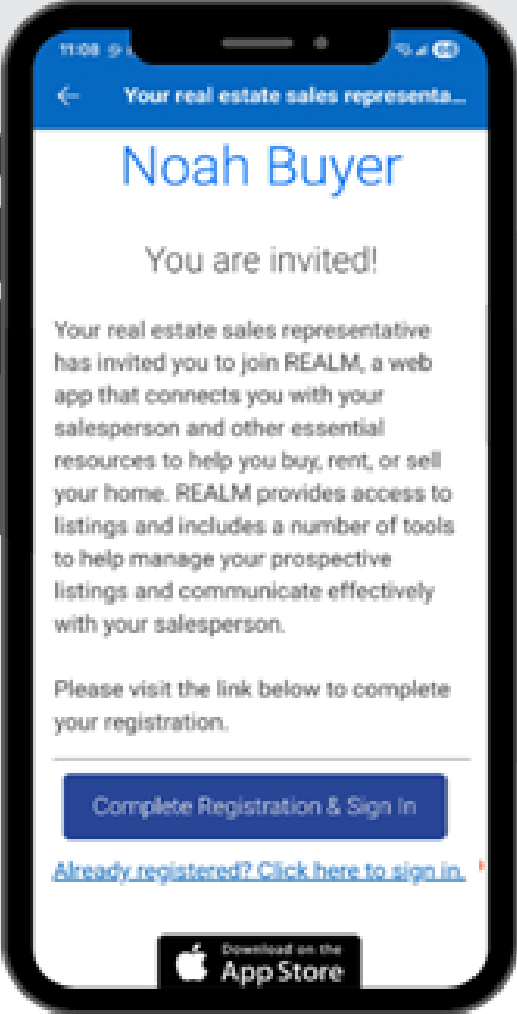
11:08

Your real estate sales representa...

Noah Buyer

You are invited!

Your real estate sales representative has invited you to join REALM, a web app that connects you with your salesperson and other essential resources to help you buy, rent, or sell your home. REALM provides access to listings and includes a number of tools to help manage your prospective listings and communicate effectively with your salesperson.

Please visit the link below to complete your registration.

Complete Registration & Sign In

Already registered? Click here to sign in.

Download on the App Store